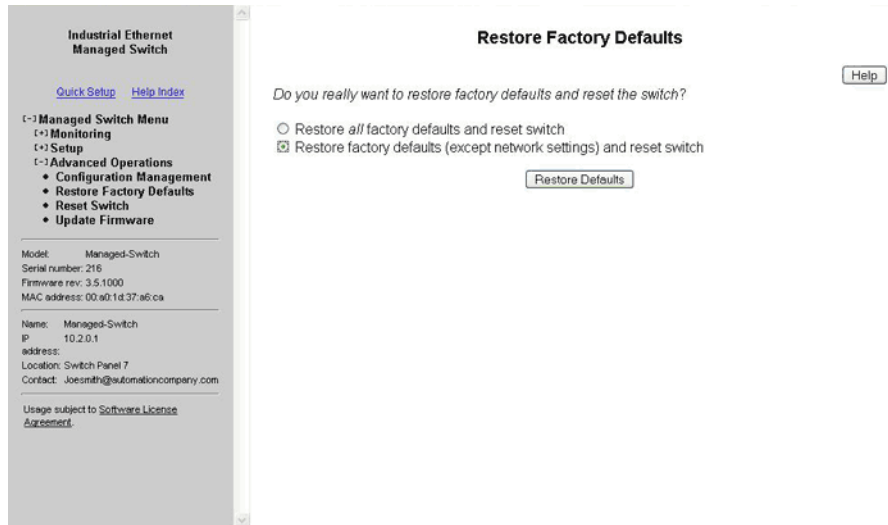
Industrial Ethernet Managed Switch

Quick Setup Help Index

[-] Managed Switch Menu
[+] Monitoring
[+] Setup
[-] Advanced Operations
• Configuration Management
• Restore Factory Defaults
• Reset Switch
• Update Firmware

Model: Managed-Switch
Serial number: 216
Firmware rev: 3.5.1000
MAC address: 00:a0:1d:37:a6:ca

Name: Managed-Switch
IP address: 10.2.0.1
Location: Switch Panel 7
Contact: Joesmith@automationcompany.com

Usage subject to Software License Agreement.

Restore Factory Defaults

Help

Do you really want to restore factory defaults and reset the switch?

Restore all factory defaults and reset switch
Restore factory defaults (except network settings) and reset switch

Restore Defaults